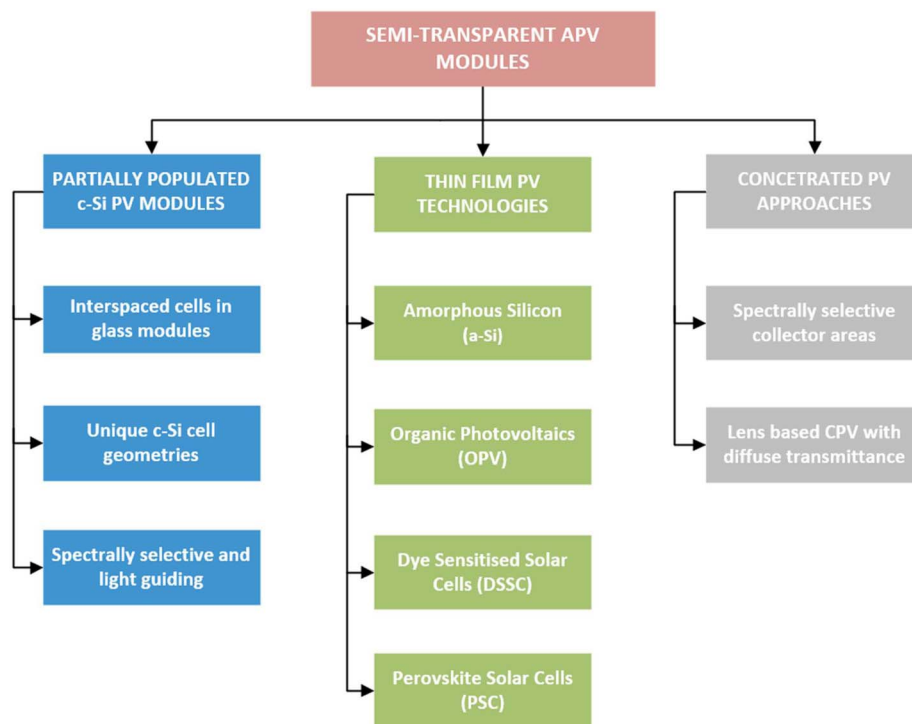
SEMI-TRANSPARENT APV MODULES

PARTIALLY POPULATED c-Si PV MODULES

Interspaced cells in glass modules

Unique c-Si cell geometries

Spectrally selective and light guiding

THIN FILM PV TECHNOLOGIES

Amorphous Silicon (a-Si)

Organic Photovoltaics (OPV)

Dye Sensitised Solar Cells (DSSC)

Perovskite Solar Cells (PSC)

CONCETRATED PV APPROACHES

Spectrally selective collector areas

Lens based CPV with diffuse transmittance